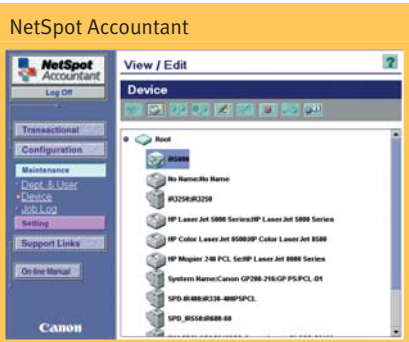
NetSpot Accountant

NetSpot Accountant

Log Off

Transactional

Configuration

Maintenance

Dept. & User

Device

Job Log

Setting

Support Links

On-line Manual

Canon

View / Edit

?

Device

Root

iR5000

No Name:No Name

iR3250:iR3250

HP LaserJet 5000 Series:HP LaserJet 5000 Series

HP Color LaserJet 8500:HP Color LaserJet 8500

HP Mopier 240 PCL 5e:HP LaserJet 8000 Series

System Name:Canon GP200-216:GP PS/PCL-D1

SPD-iR400:iR330-400PSPCL

SPD_iR550:iR600-60

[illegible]